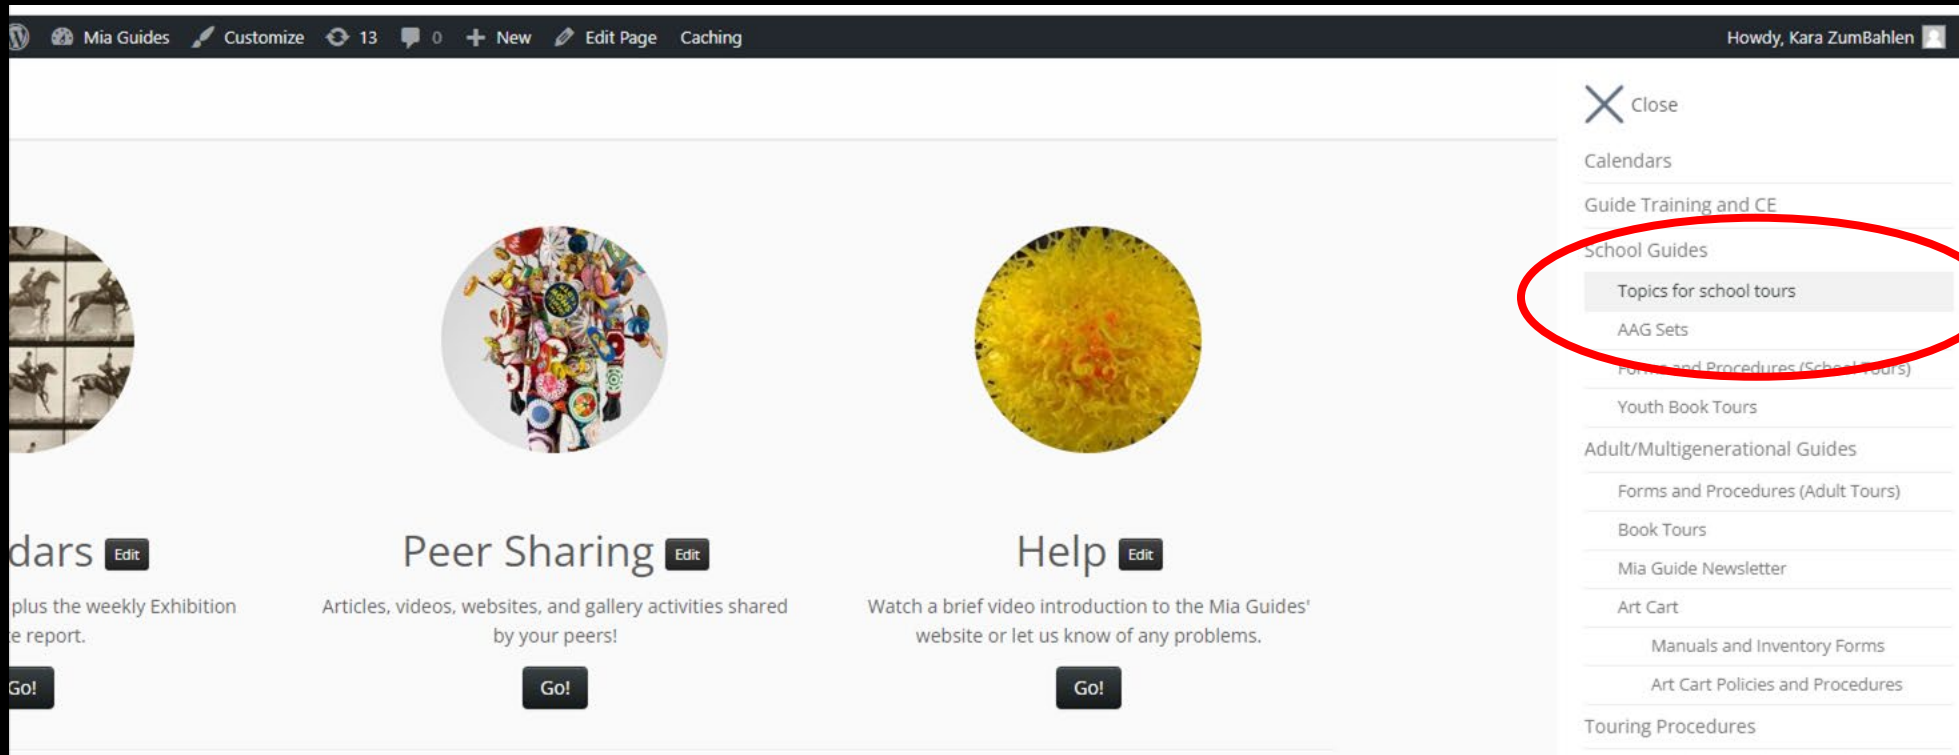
Mia Guides Customize 13 0 New Edit Page Caching

Howdy, Kara ZumBahlen

Close

Calendars

Guide Training and CE

School Guides

Topics for school tours

AAG Sets

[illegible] and Procedures (School Tours)

Youth Book Tours

Adult/Multigenerational Guides

Forms and Procedures (Adult Tours)

Book Tours

Mia Guide Newsletter

Art Cart

Manuals and Inventory Forms

Art Cart Policies and Procedures

Touring Procedures

dars Edit

plus the weekly Exhibition e report.

Go!

Peer Sharing Edit

Articles, videos, websites, and gallery activities shared by your peers!

Go!

Help Edit

Watch a brief video introduction to the Mia Guides' website or let us know of any problems.

Go!